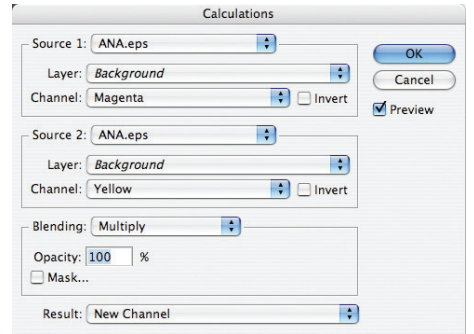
Calculations

Source 1: ANA.eps

Layer: Background

Channel: Magenta

Invert

Source 2: ANA.eps

Layer: Background

Channel: Yellow

Invert

Blending: Multiply

Opacity: 100 %

Mask...

Result: New Channel

OK

Cancel

Preview